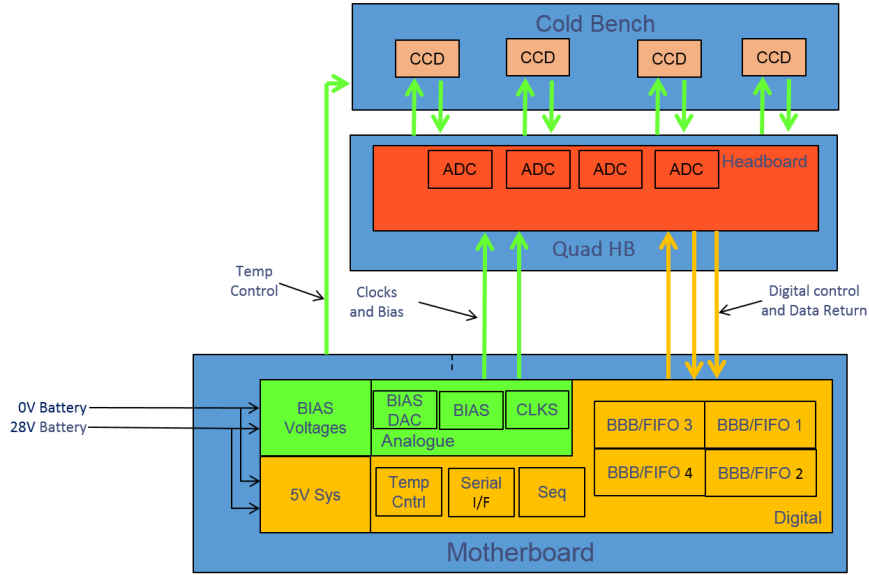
Cold Bench

CCD
CCD
CCD
CCD

ADC
ADC
ADC
ADC
Headboard

Quad HB

Temp Control

Clocks and Bias

Digital control and Data Return

0V Battery
28V Battery

BIAS Voltages
BIAS DAC
BIAS
CLKS
Analogue

BBB/FIFO 3
BBB/FIFO 1
BBB/FIFO 4
BBB/FIFO 2

5V Sys
Temp Cntrl
Serial I/F
Seq
Digital

Motherboard